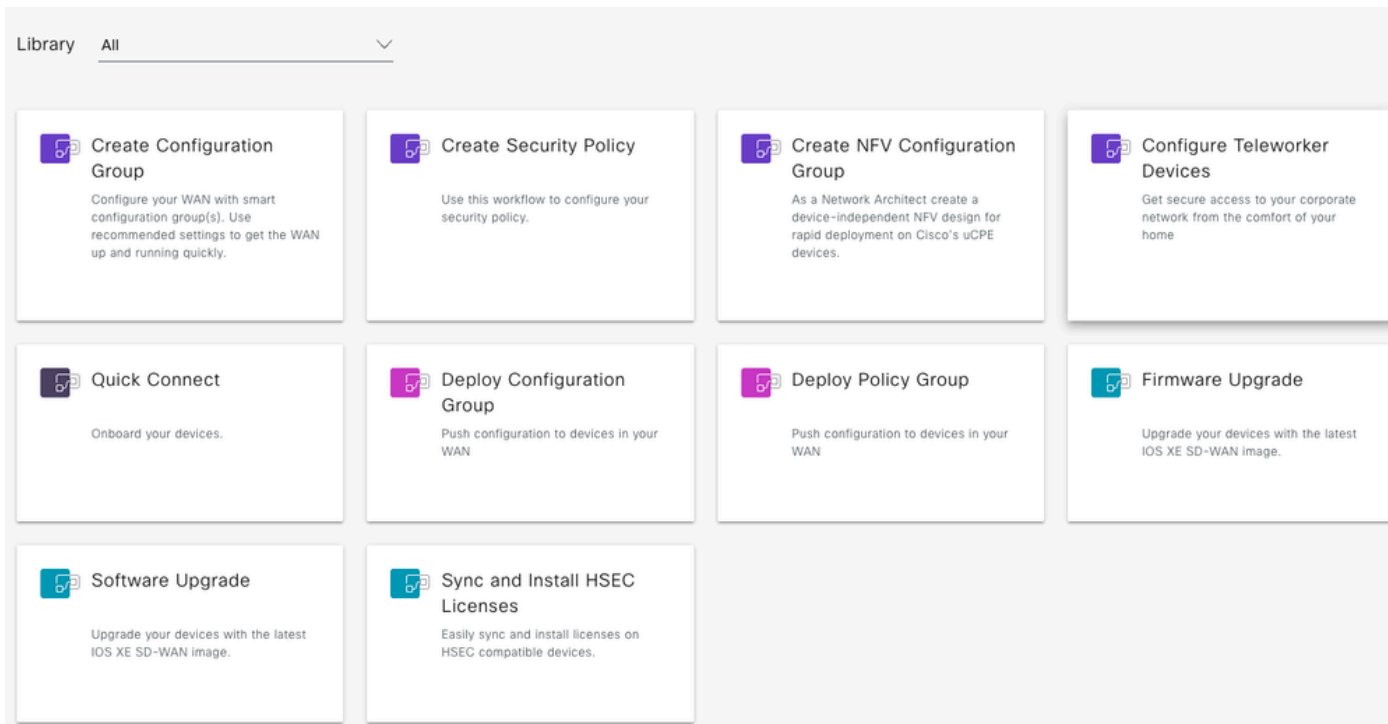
Library All

Create Configuration Group
Configure your WAN with smart configuration group(s). Use recommended settings to get the WAN up and running quickly.

Create Security Policy
Use this workflow to configure your security policy.

Create NFV Configuration Group
As a Network Architect create a device-independent NFV design for rapid deployment on Cisco's uCPE devices.

Configure Teleworker Devices
Get secure access to your corporate network from the comfort of your home

Quick Connect
Onboard your devices.

Deploy Configuration Group
Push configuration to devices in your WAN

Deploy Policy Group
Push configuration to devices in your WAN

Firmware Upgrade
Upgrade your devices with the latest IOS XE SD-WAN image.

Software Upgrade
Upgrade your devices with the latest IOS XE SD-WAN image.

Sync and Install HSEC Licenses
Easily sync and install licenses on HSEC compatible devices.